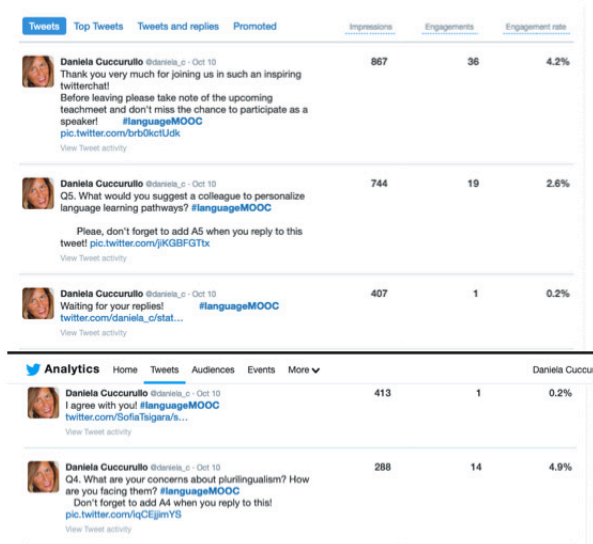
Tweets Top Tweets Tweets and replies Promoted

| | Impressions | Engagements | Engagement rate |
|---|---|---|---|
| Daniela Cuccurullo @daniela_c · Oct 10 Thank you very much for joining us in such an inspiring twitterchat! Before leaving please take note of the upcoming teachmeet and don't miss the chance to participate as a speaker! #languageMOOC pic.twitter.com/brb0kctUdk View Tweet activity | 867 | 36 | 4.2% |
| Daniela Cuccurullo @daniela_c · Oct 10 Q5. What would you suggest a colleague to personalize language learning pathways? #languageMOOC Pleae, don't forget to add A5 when you reply to this tweet! pic.twitter.com/jiKGBFGTtx View Tweet activity | 744 | 19 | 2.6% |
| Daniela Cuccurullo @daniela_c · Oct 10 Waiting for your replies! #languageMOOC twitter.com/daniela_c/stat... View Tweet activity | 407 | 1 | 0.2% |

Analytics Home Tweets Audiences Events More

Daniela Cuccu

| | | | |
|---|---|---|---|
| Daniela Cuccurullo @daniela_c · Oct 10 I agree with you! #languageMOOC twitter.com/SofiaTsigara/s... View Tweet activity | 413 | 1 | 0.2% |
| Daniela Cuccurullo @daniela_c · Oct 10 Q4. What are your concerns about plurilingualism? How are you facing them? #languageMOOC Don't forget to add A4 when you reply to this! pic.twitter.com/iqCEjjimYS View Tweet activity | 288 | 14 | 4.9% |